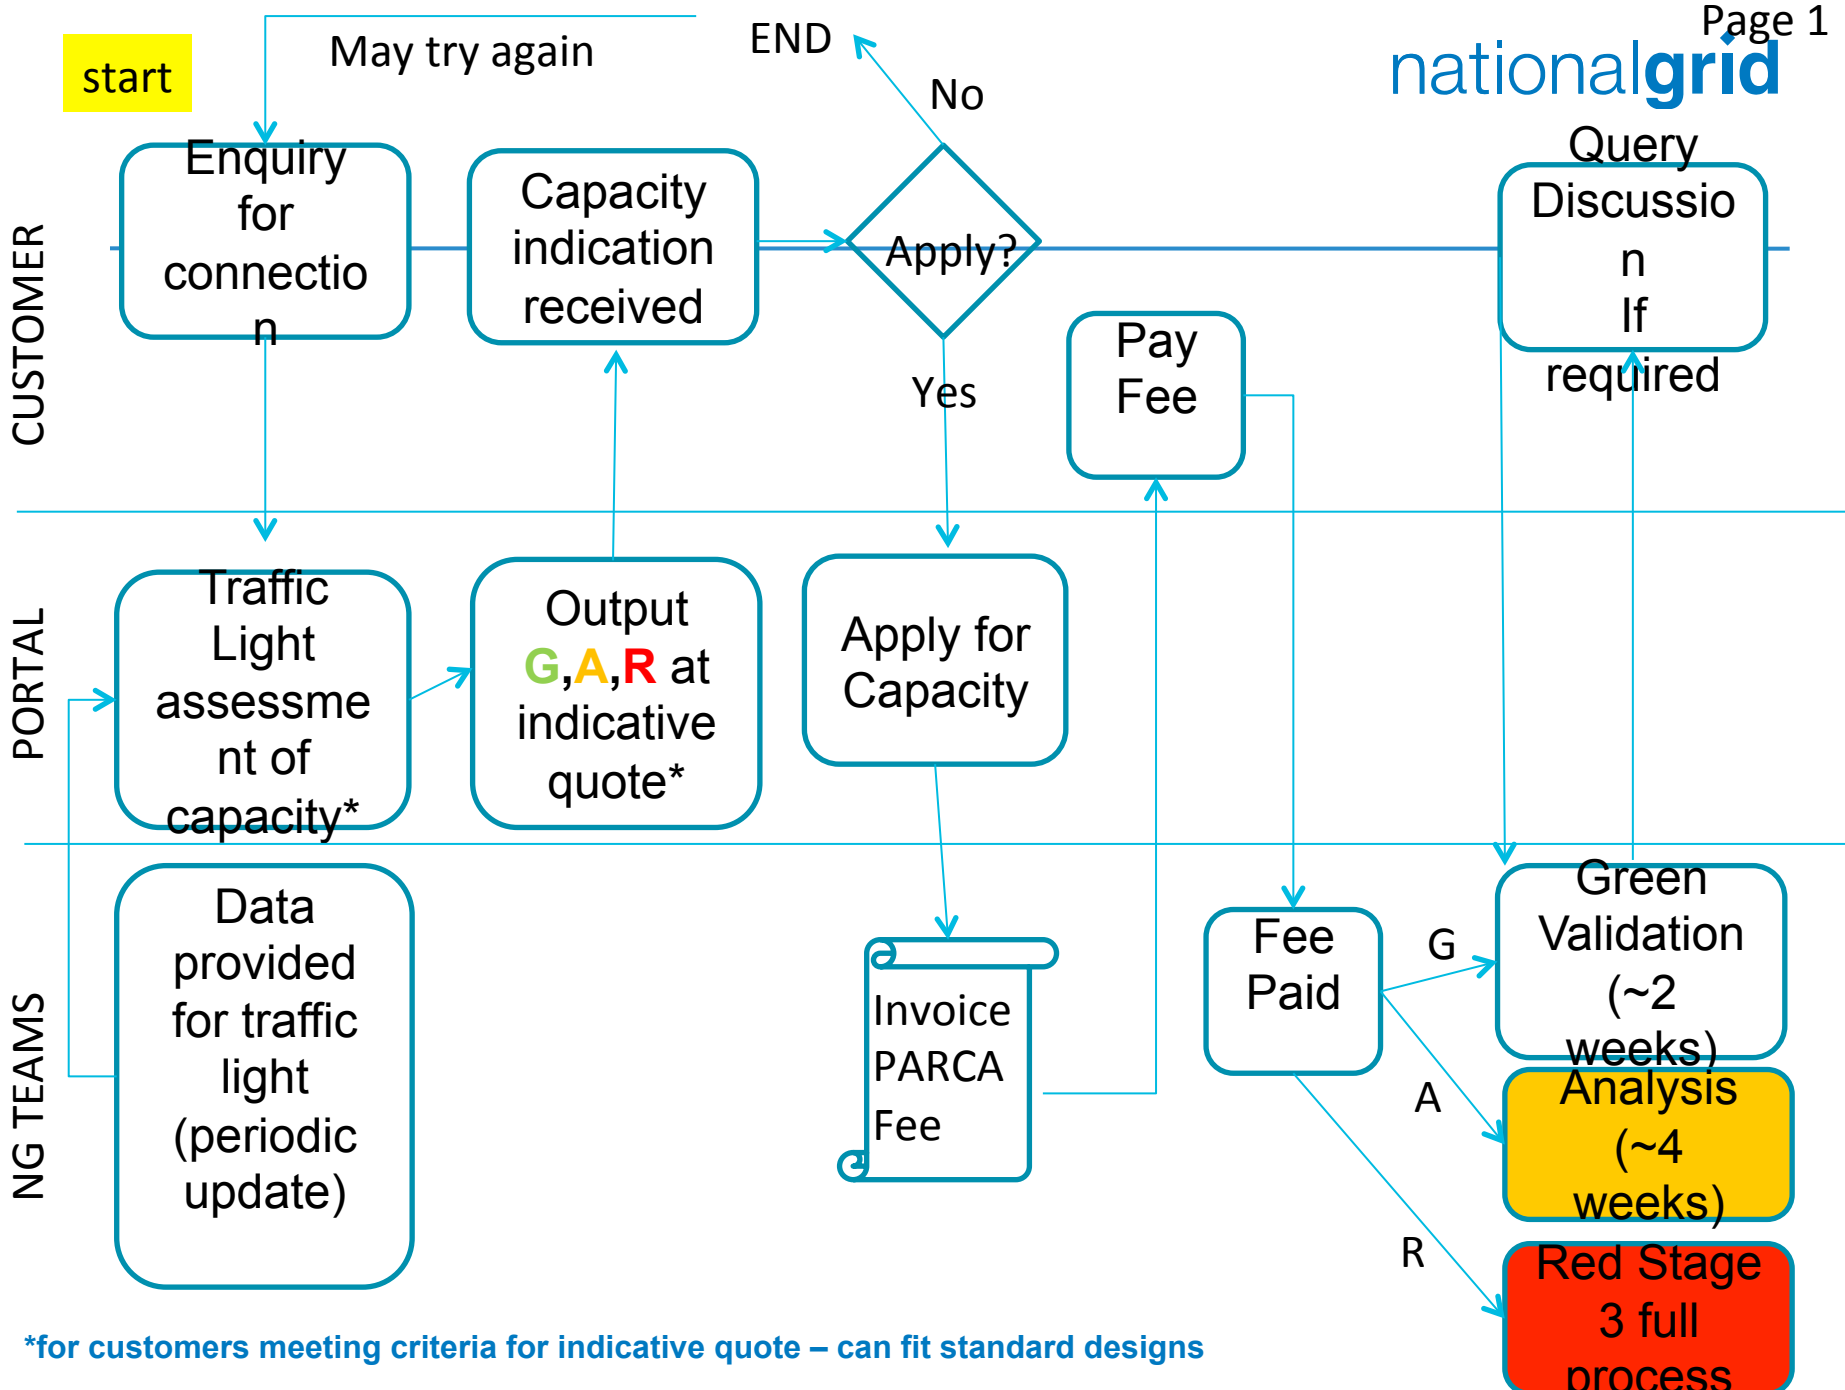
Page 1

nationalgrid

start

May try again

END

No

CUSTOMER

Enquiry for connectio n

Capacity indication received

Apply?

Yes

Query Discussio n If required

Pay Fee

PORTAL

Traffic Light assessme nt of capacity*

Output G,A,R at indicative quote*

Apply for Capacity

NG TEAMS

Data provided for traffic light (periodic update)

Invoice PARCA Fee

Fee Paid

G

Green Validation (~2 weeks)

A

Analysis (~4 weeks)

R

Red Stage 3 full process

*for customers meeting criteria for indicative quote – can fit standard designs